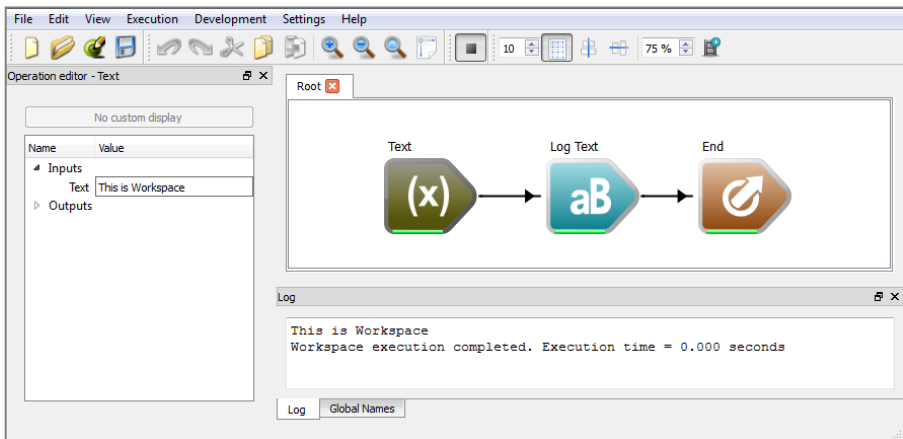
File Edit View Execution Development Settings Help

10 75 %

Operation editor - Text

No custom display

| Name | Value |
|---|---|
| Inputs | |
| Text | This is Workspace |
| Outputs | |

Root

Text

(x)

Log Text

aB

End

Log

This is Workspace
Workspace execution completed. Execution time = 0.000 seconds

Log Global Names